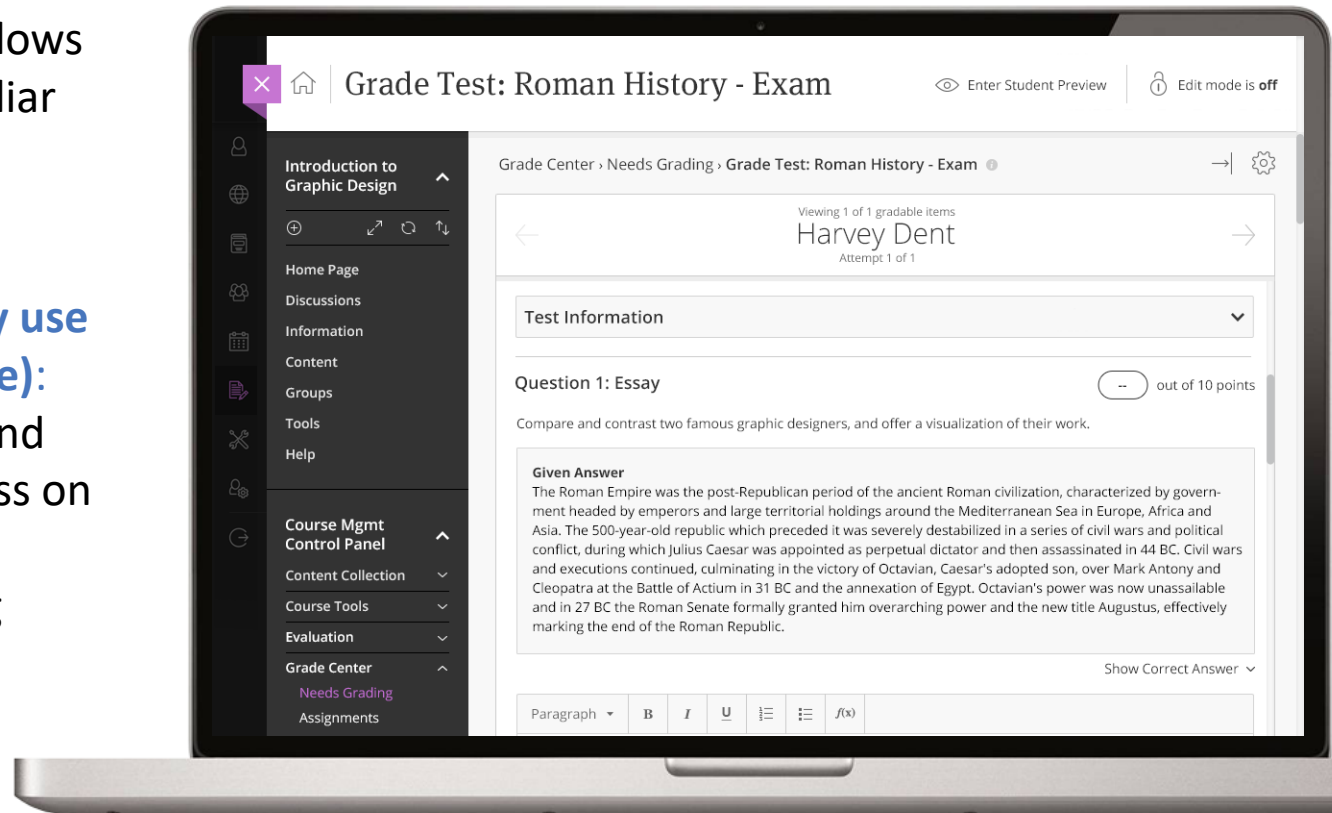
lows
liar

y use
e):
nd
ss on
;

Grade Test: Roman History - Exam

Enter Student Preview

Edit mode is off

Introduction to Graphic Design

Home Page
Discussions
Information
Content
Groups
Tools
Help

Course Mgmt Control Panel

Content Collection
Course Tools
Evaluation
Grade Center
Needs Grading
Assignments

Grade Center › Needs Grading › Grade Test: Roman History - Exam

Viewing 1 of 1 gradable items
Harvey Dent
Attempt 1 of 1

Test Information

Question 1: Essay

-- out of 10 points

Compare and contrast two famous graphic designers, and offer a visualization of their work.

Given Answer
The Roman Empire was the post-Republican period of the ancient Roman civilization, characterized by government headed by emperors and large territorial holdings around the Mediterranean Sea in Europe, Africa and Asia. The 500-year-old republic which preceded it was severely destabilized in a series of civil wars and political conflict, during which Julius Caesar was appointed as perpetual dictator and then assassinated in 44 BC. Civil wars and executions continued, culminating in the victory of Octavian, Caesar's adopted son, over Mark Antony and Cleopatra at the Battle of Actium in 31 BC and the annexation of Egypt. Octavian's power was now unassailable and in 27 BC the Roman Senate formally granted him overarching power and the new title Augustus, effectively marking the end of the Roman Republic.

Show Correct Answer

Paragraph B I U $f(x)$